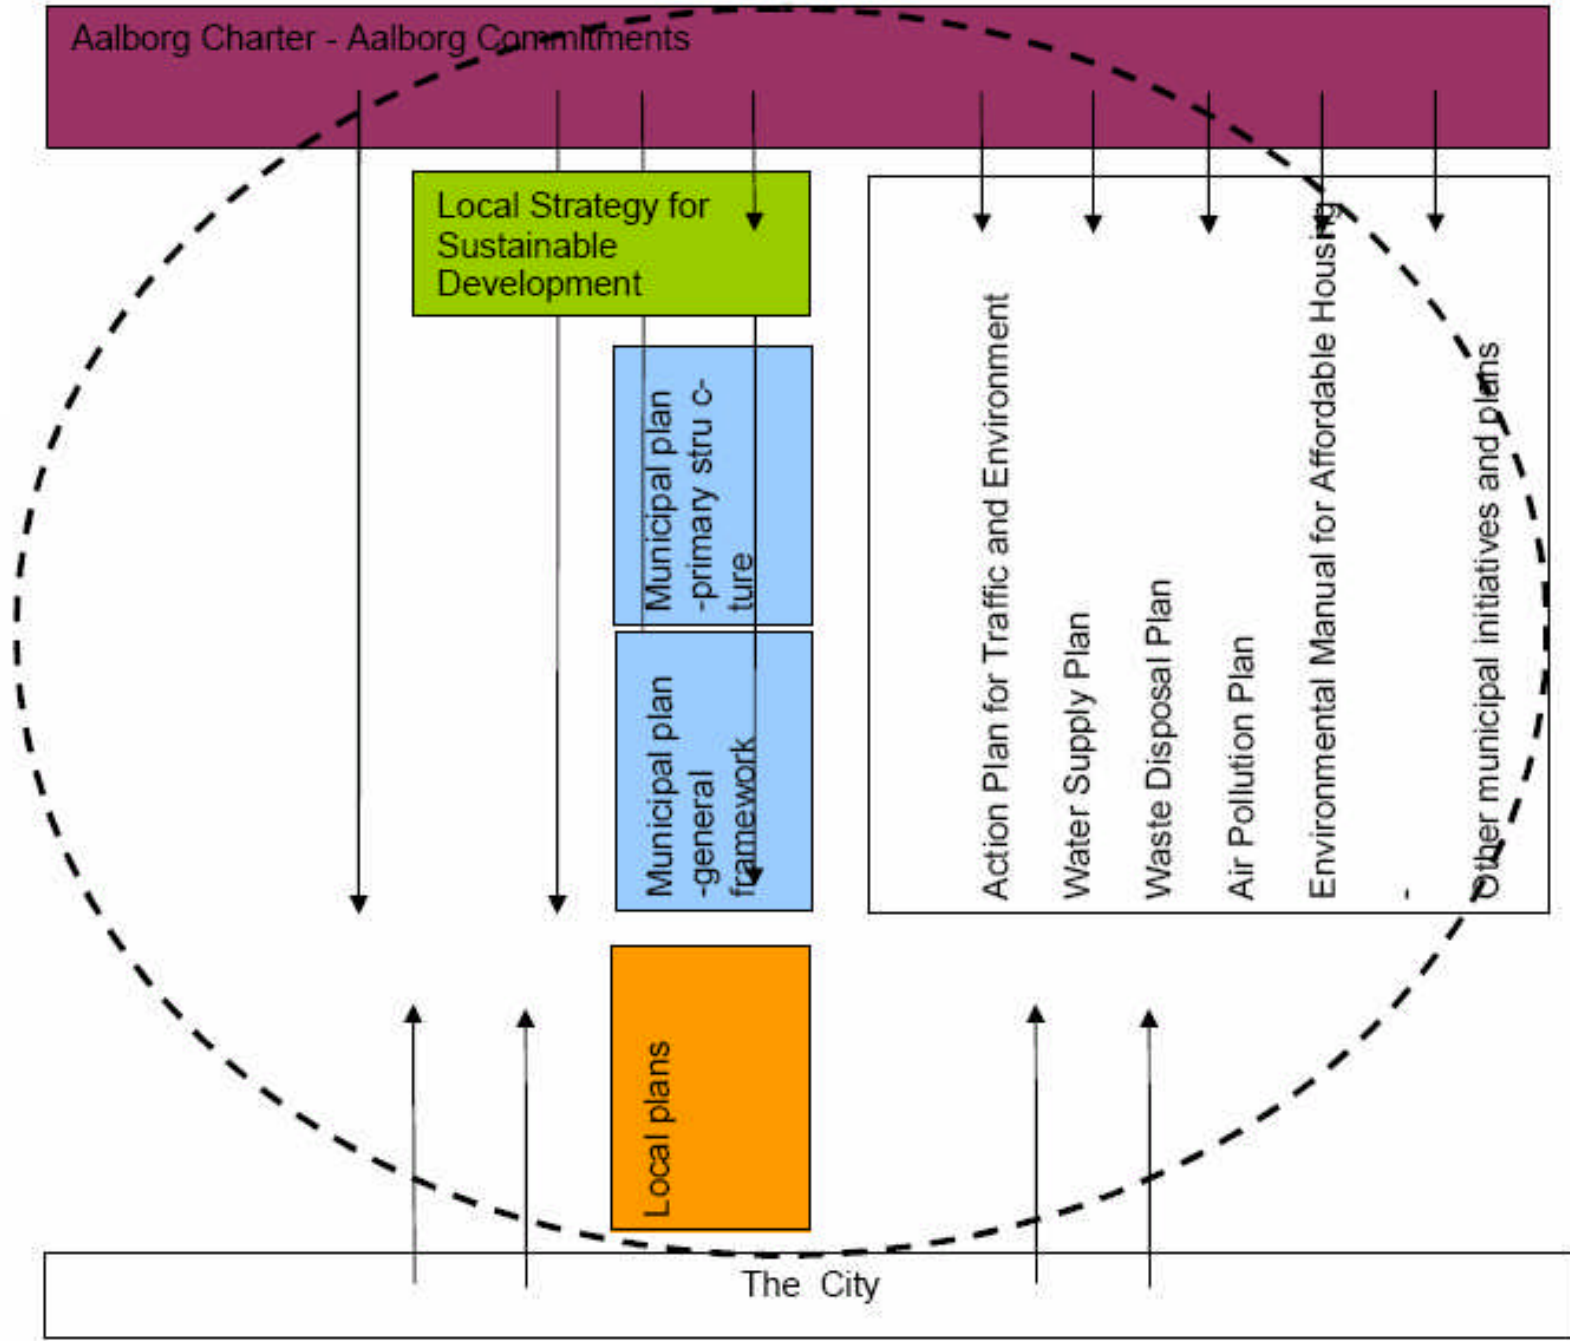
Aalborg Charter - Aalborg Commitments

Local Strategy for Sustainable Development

Municipal plan -primary stru c-ture

Municipal plan -general framework

Action Plan for Traffic and Environment

Water Supply Plan

Waste Disposal Plan

Air Pollution Plan

Environmental Manual for Affordable Housing

Other municipal initiatives and plans

Local plans

The City